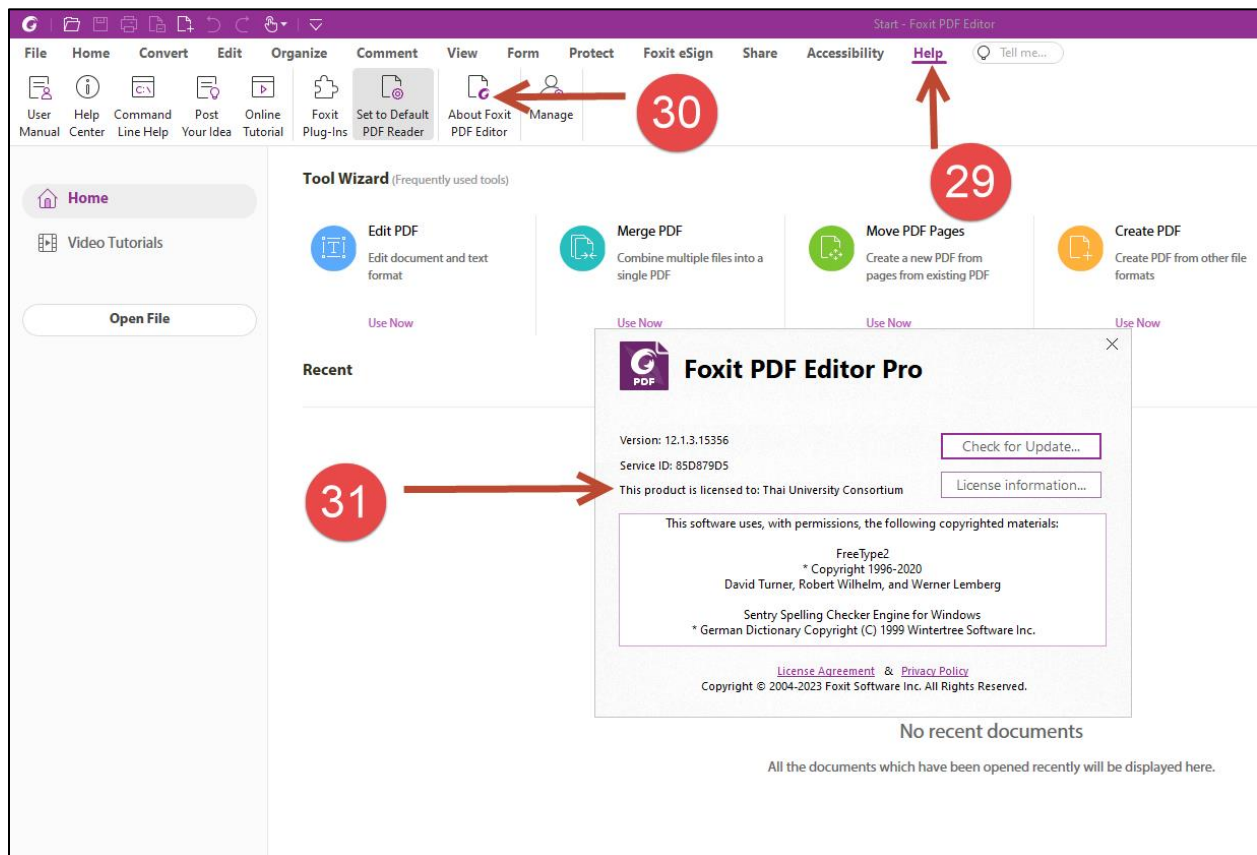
Start - Foxit PDF Editor

File Home Convert Edit Organize Comment View Form Protect Foxit eSign Share Accessibility Help Tell me...

User Manual Help Center Command Line Help Post Your Idea Online Tutorial Foxit Plug-Ins Set to Default PDF Reader About Foxit PDF Editor Manage

30

29

Home

Video Tutorials

Open File

Tool Wizard (Frequently used tools)

Edit PDF
Edit document and text format
Use Now

Merge PDF
Combine multiple files into a single PDF
Use Now

Move PDF Pages
Create a new PDF from pages from existing PDF
Use Now

Create PDF
Create PDF from other file formats
Use Now

Recent

PDF

Foxit PDF Editor Pro

Version: 12.1.3.15356
Service ID: 85D879D5
This product is licensed to: Thai University Consortium

Check for Update...
License information...

31

This software uses, with permissions, the following copyrighted materials:

FreeType2
* Copyright 1996-2020
David Turner, Robert Wilhelm, and Werner Lemberg

Sentry Spelling Checker Engine for Windows
* German Dictionary Copyright (C) 1999 Wintertree Software Inc.

License Agreement & Privacy Policy
Copyright © 2004-2023 Foxit Software Inc. All Rights Reserved.

No recent documents

All the documents which have been opened recently will be displayed here.